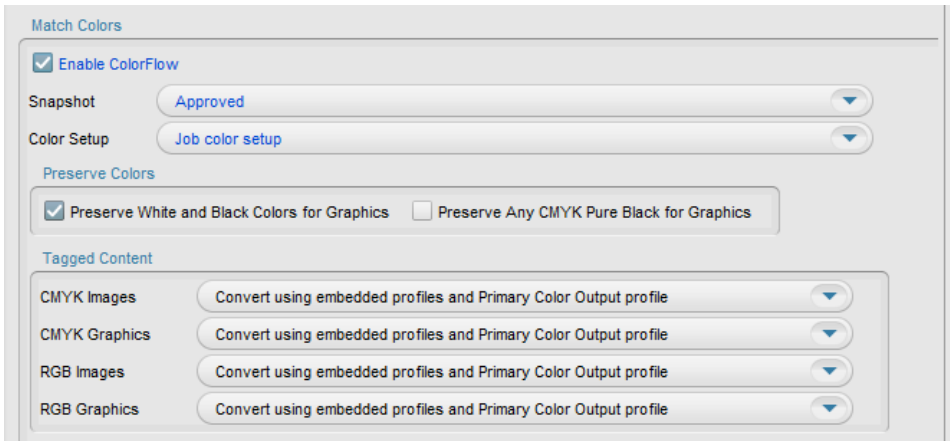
Match Colors

Enable ColorFlow

Snapshot Approved

Color Setup Job color setup

Preserve Colors

Preserve White and Black Colors for Graphics Preserve Any CMYK Pure Black for Graphics

Tagged Content

CMYK Images Convert using embedded profiles and Primary Color Output profile

CMYK Graphics Convert using embedded profiles and Primary Color Output profile

RGB Images Convert using embedded profiles and Primary Color Output profile

RGB Graphics Convert using embedded profiles and Primary Color Output profile